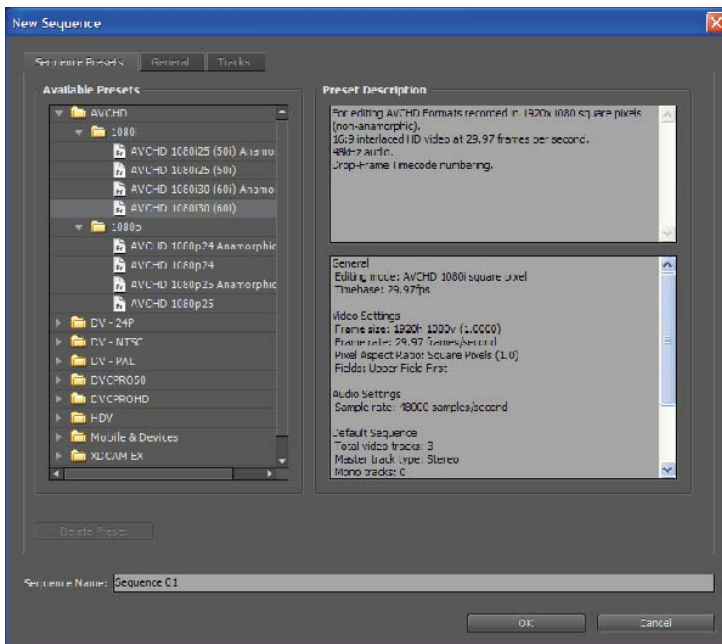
New Sequence

Sequence Presets | General | Tracks

Available Presets

AVCHD
1080i
AVCHD 1080i25 (50i) Anamo
AVCHD 1080i25 (50i)
AVCHD 1080i30 (60i) Anamo
AVCHD 1080i30 (60i)
1080p
AVCHD 1080p24 Anamorphic
AVCHD 1080p24
AVCHD 1080p25 Anamorphic
AVCHD 1080p25
DV - 24P
DV - NTSC
DV - PAL
DVCPRO50
DVCPROHD
HDV
Mobile & Devices
XDCAM EX

Preset Description

For editing AVCHD Formats recorded in 1920x1080 square pixels (non-anamorphic).
16:9 interlaced HD video at 29.97 frames per second.
48kHz audio.
Drop-Frame Timecode numbering.

General
Editing mode: AVCHD 1080i square pixel
Timebase: 29.97fps

Video Settings
Frame size: 1920h 1080v (1.0000)
Frame rate: 29.97 frames/second
Pixel Aspect Ratio: Square Pixels (1.0)
Fields: Upper Field First

Audio Settings
Sample rate: 48000 samples/second

Default Sequence
Total video tracks: 3
Master track type: Stereo
Mono tracks: 0

Delete Preset

Sequence Name: Sequence 01

OK
Cancel